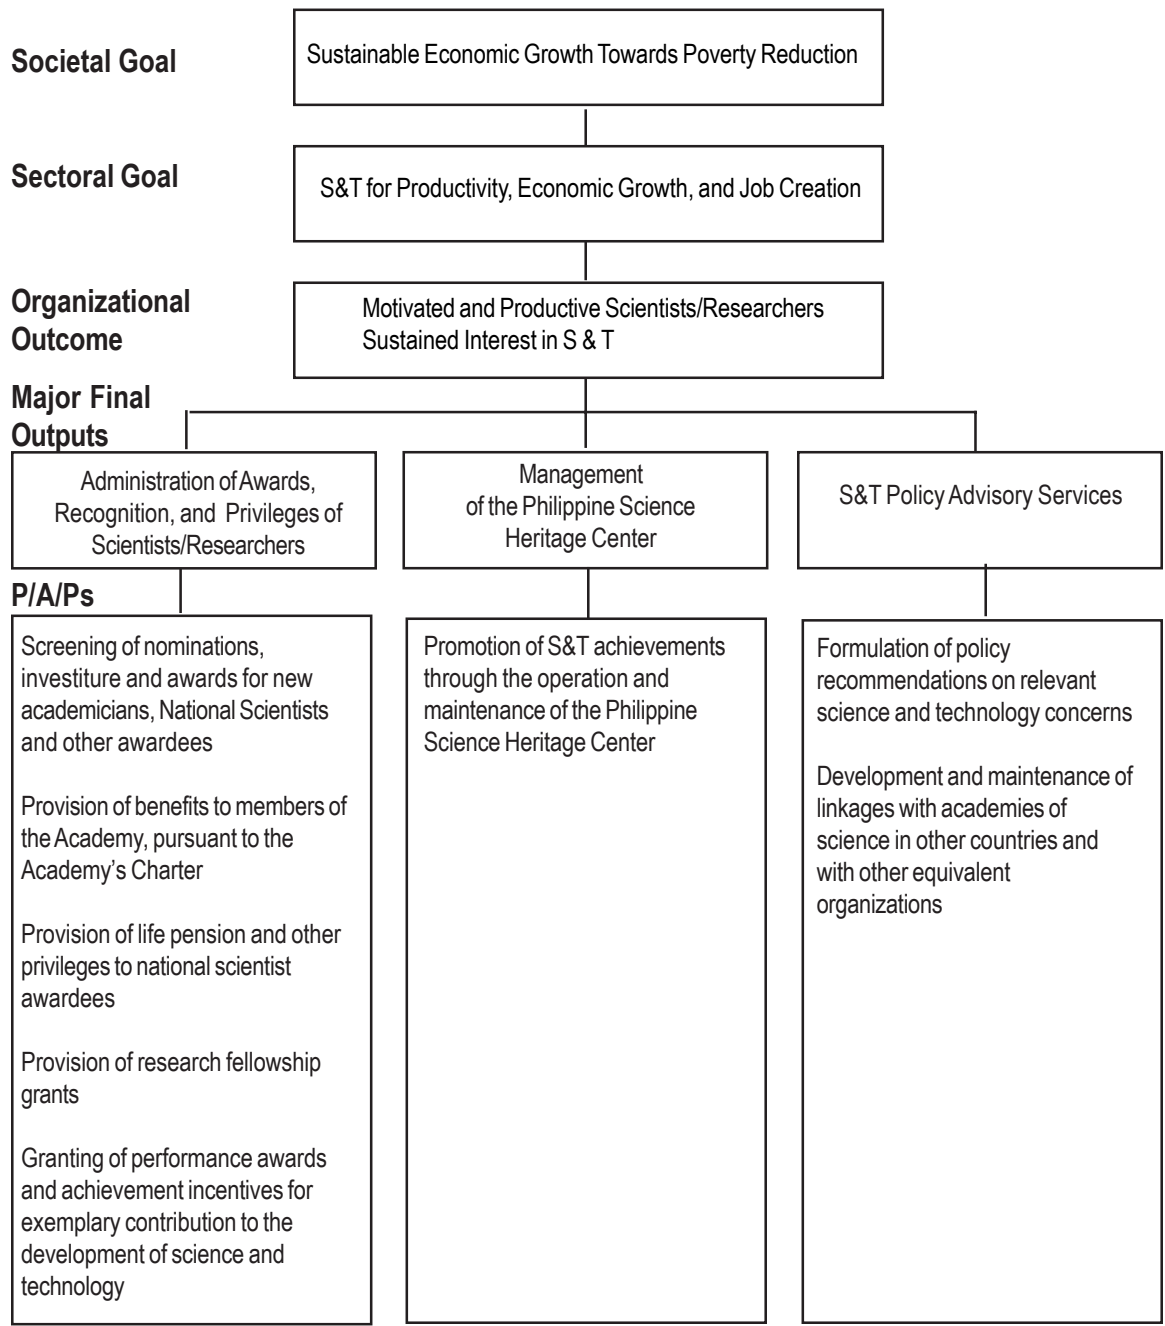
Societal Goal

Sustainable Economic Growth Towards Poverty Reduction

Sectoral Goal

S&T for Productivity, Economic Growth, and Job Creation

Organizational Outcome

Motivated and Productive Scientists/Researchers
Sustained Interest in S & T

Major Final Outputs

Administration of Awards, Recognition, and Privileges of Scientists/Researchers

Management of the Philippine Science Heritage Center

S&T Policy Advisory Services

P/A/Ps

Screening of nominations, investiture and awards for new academicians, National Scientists and other awardees

Provision of benefits to members of the Academy, pursuant to the Academy's Charter

Provision of life pension and other privileges to national scientist awardees

Provision of research fellowship grants

Granting of performance awards and achievement incentives for exemplary contribution to the development of science and technology

Promotion of S&T achievements through the operation and maintenance of the Philippine Science Heritage Center

Formulation of policy recommendations on relevant science and technology concerns

Development and maintenance of linkages with academies of science in other countries and with other equivalent organizations